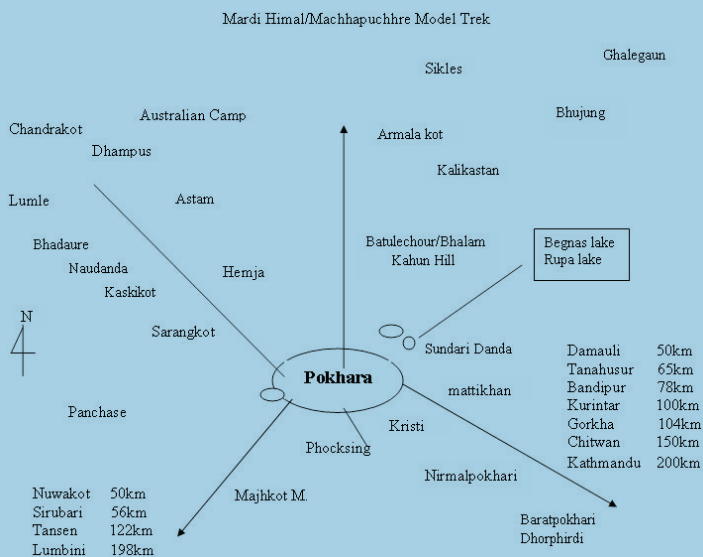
Mardi Himal/Machhapuchhre Model Trek

Sikles

Ghalegaun

Australian Camp

Bhujung

Chandrakot

Armala kot

Dhampus

Kalikastan

Lumle

Astam

Batulechour/Bhalam

Kahun Hill

Begnas lake
Rupa lake

Bhadaure

Naudanda

Hemja

Kaskikot

N

Sarangkot

Sundari Danda

Damauli 50km
Tanahusur 65km
Bandipur 78km
Kurintar 100km
Gorkha 104km
Chitwan 150km
Kathmandu 200km

Pokhara

mattikhan

Panchase

Kristi

Phocksing

Nirmalpokhari

Majhkot M.

Nuwakot 50km
Sirubari 56km
Tansen 122km
Lumbini 198km

Baratpokhari
Dhorphirdi